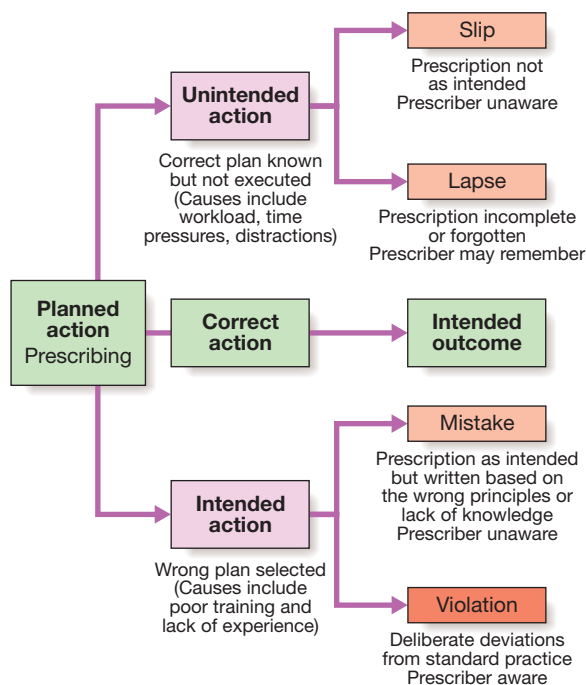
Planned action
Prescribing

Unintended action
Correct plan known but not executed (Causes include workload, time pressures, distractions)

Slip
Prescription not as intended
Prescriber unaware

Lapse
Prescription incomplete or forgotten
Prescriber may remember

Correct action

Intended outcome

Intended action
Wrong plan selected (Causes include poor training and lack of experience)

Mistake
Prescription as intended but written based on the wrong principles or lack of knowledge
Prescriber unaware

Violation
Deliberate deviations from standard practice
Prescriber aware